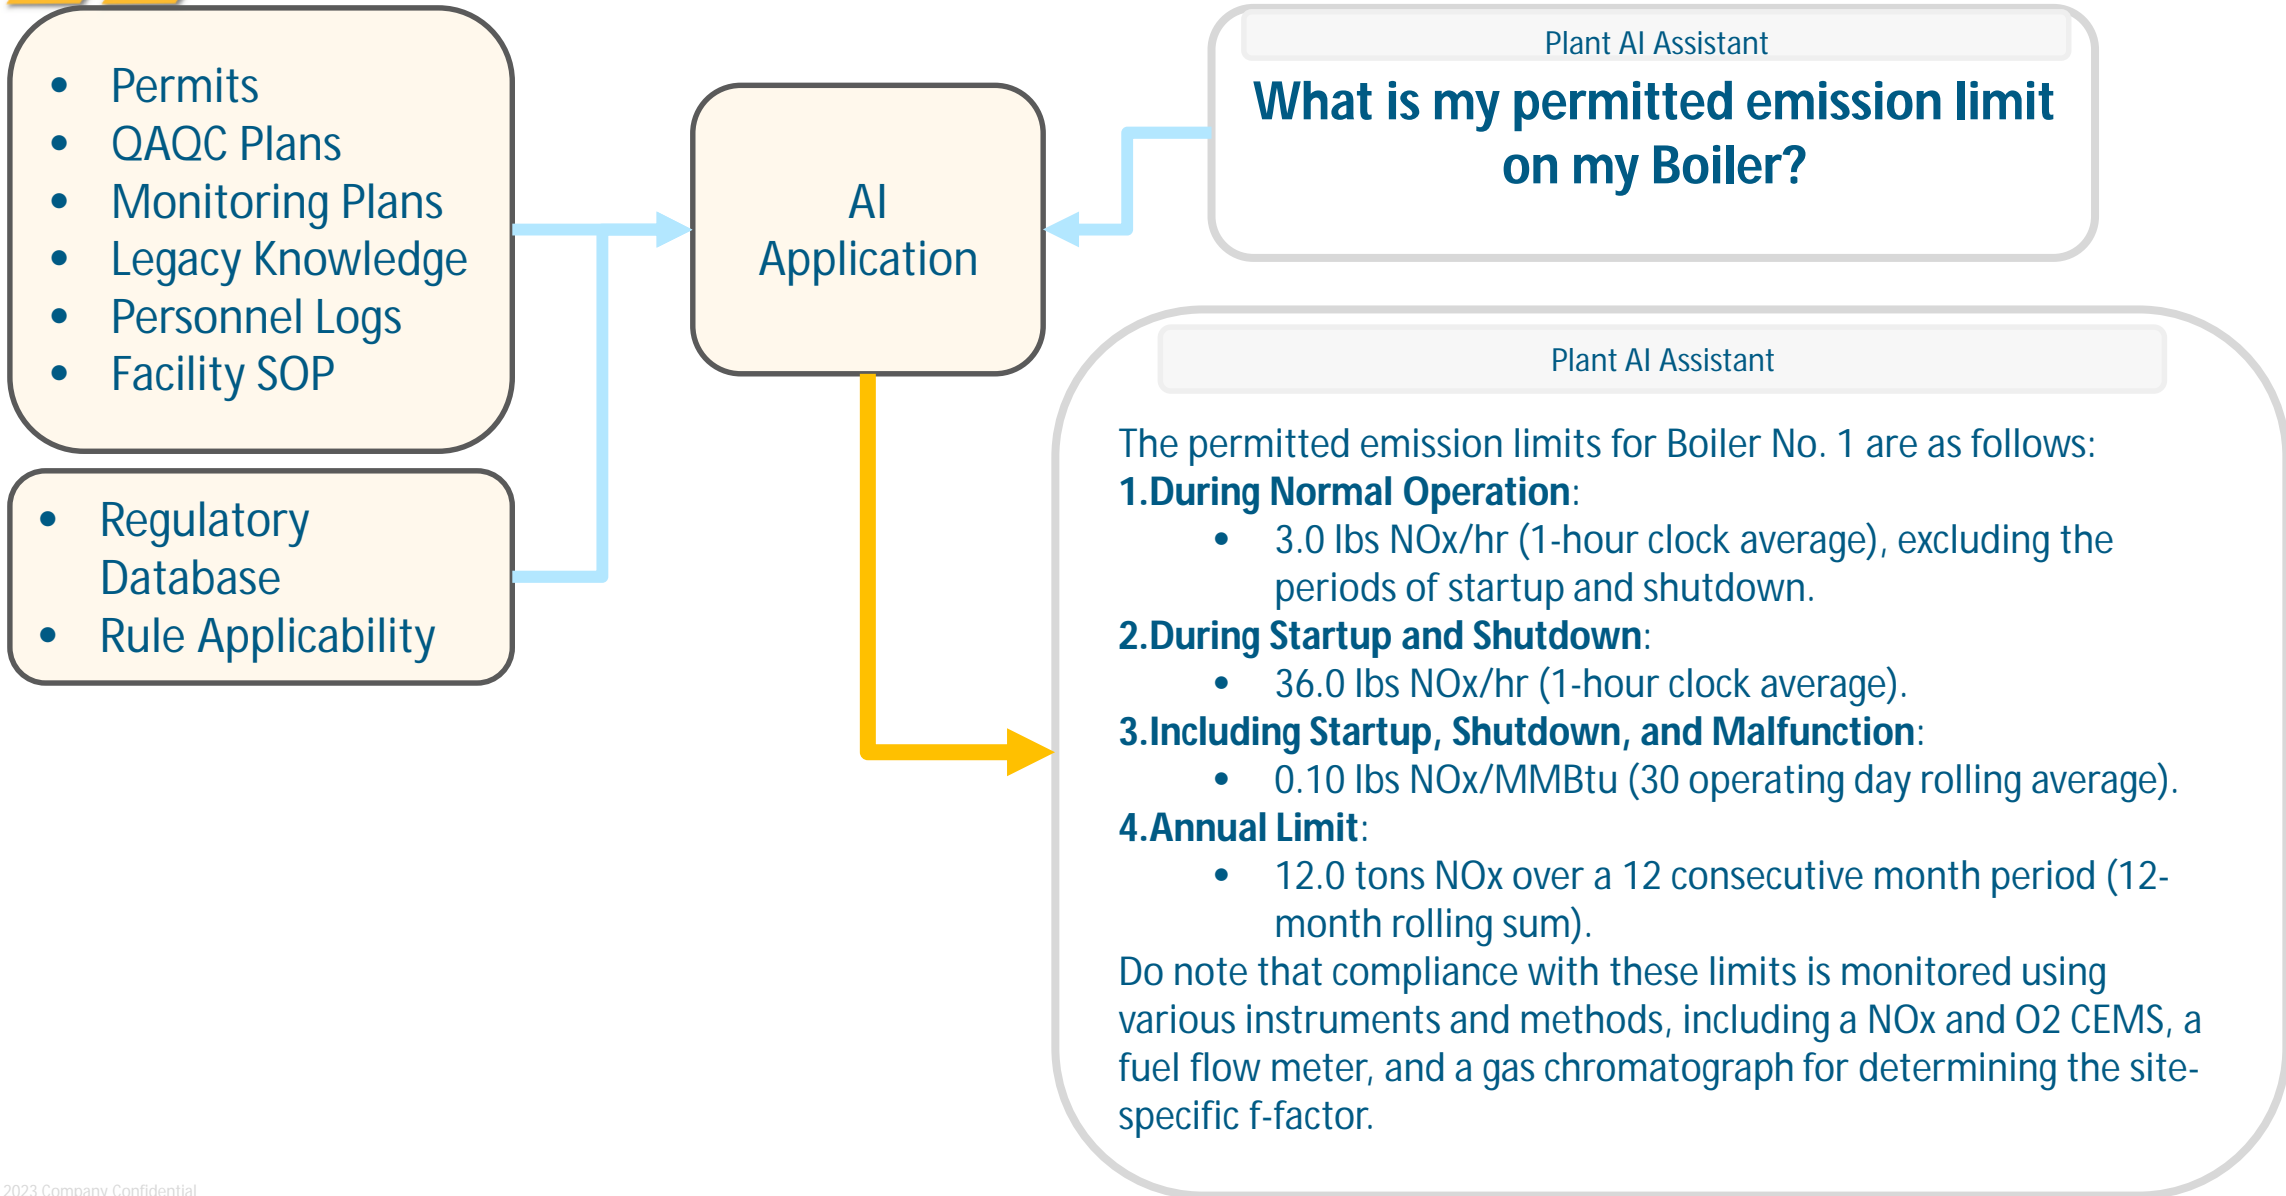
- Permits
- QAQC Plans
- Monitoring Plans
- Legacy Knowledge
- Personnel Logs
- Facility SOP

- Regulatory Database
- Rule Applicability

AI Application

Plant AI Assistant

What is my permitted emission limit on my Boiler?

Plant AI Assistant

The permitted emission limits for Boiler No. 1 are as follows:

1.During Normal Operation:
- 3.0 lbs NOx/hr (1-hour clock average), excluding the periods of startup and shutdown.

2.During Startup and Shutdown:
- 36.0 lbs NOx/hr (1-hour clock average).

3.Including Startup, Shutdown, and Malfunction:
- 0.10 lbs NOx/MMBtu (30 operating day rolling average).

4.Annual Limit:
- 12.0 tons NOx over a 12 consecutive month period (12-month rolling sum).

Do note that compliance with these limits is monitored using various instruments and methods, including a NOx and O2 CEMS, a fuel flow meter, and a gas chromatograph for determining the site-specific f-factor.

2023 Company Confidential